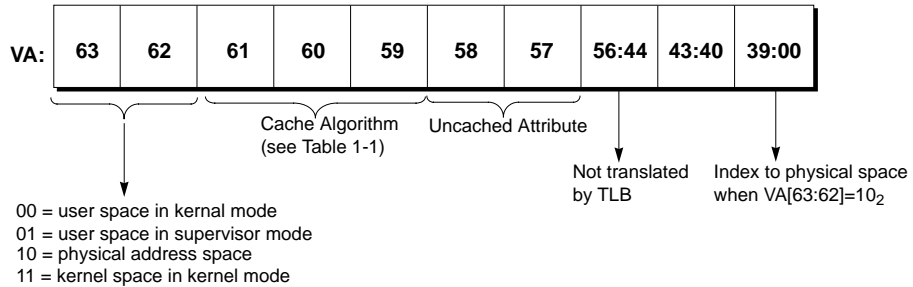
| VA: | 63 | 62 | 61 | 60 | 59 | 58 | 57 | 56:44 | 43:40 | 39:00 |
|---|---|---|---|---|---|---|---|---|---|---|

Cache Algorithm (see Table 1-1)

Uncached Attribute

Not translated by TLB

Index to physical space when VA[63:62]=$10_2$

00 = user space in kernal mode
01 = user space in supervisor mode
10 = physical address space
11 = kernel space in kernel mode